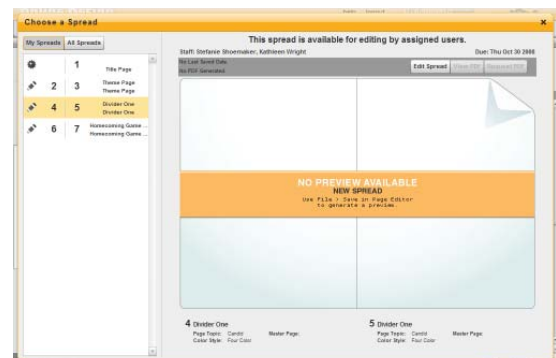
Choose a Spread

My Spreads | All Spreads

1 Title Page

2 3 Theme Page Theme Page

4 5 Divider One Divider One

6 7 Homecoming Game ... Homecoming Game ...

This spread is available for editing by assigned users.

Staff: Stefanie Shoemaker, Kathleen Wright

Due: Thu Oct 30 2008

No Last Saved Date

No PDF Generated

Edit Spread | View PDF | Request PDF

NO PREVIEW AVAILABLE
NEW SPREAD
Use File : Save in Page Editor to generate a preview.

4 Divider One
Page Topic: Candid
Color Style: Four Color
Master Page:

5 Divider One
Page Topic: Candid
Color Style: Four Color
Master Page: